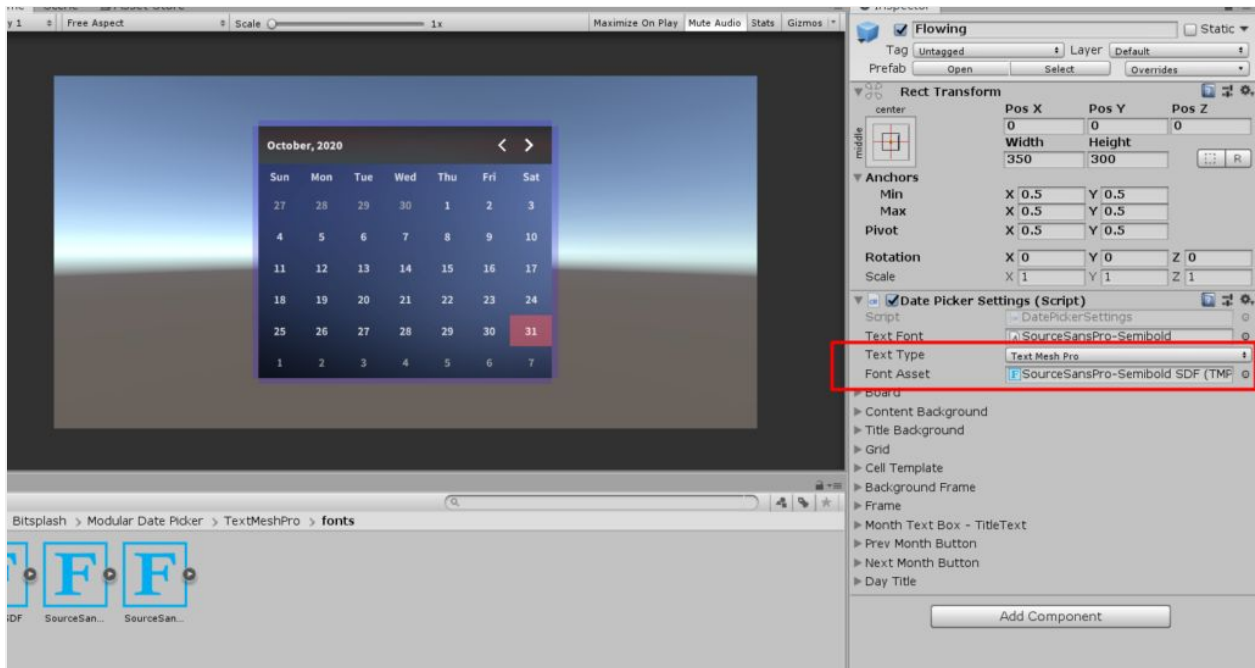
y 1 Free Aspect Scale 1x Maximize On Play Mute Audio Stats Gizmos

October, 2020

| Sun | Mon | Tue | Wed | Thu | Fri | Sat |
|---|---|---|---|---|---|---|
| 27 | 28 | 29 | 30 | 1 | 2 | 3 |
| 4 | 5 | 6 | 7 | 8 | 9 | 10 |
| 11 | 12 | 13 | 14 | 15 | 16 | 17 |
| 18 | 19 | 20 | 21 | 22 | 23 | 24 |
| 25 | 26 | 27 | 28 | 29 | 30 | 31 |
| 1 | 2 | 3 | 4 | 5 | 6 | 7 |

Bitsplash > Modular Date Picker > TextMeshPro > fonts

DF SourceSan... SourceSan...

Flowing Static
Tag Untagged Layer Default
Prefab Open Select Overrides

Rect Transform
center Pos X Pos Y Pos Z
middle 0 0 0
Width Height
350 300 R
Anchors
Min X 0.5 Y 0.5
Max X 0.5 Y 0.5
Pivot X 0.5 Y 0.5
Rotation X 0 Y 0 Z 0
Scale X 1 Y 1 Z 1

Date Picker Settings (Script)
Script DatePickerSettings
Text Font SourceSansPro-Semibold
Text Type Text Mesh Pro
Font Asset SourceSansPro-Semibold SDF (TMP
Board
Content Background
Title Background
Grid
Cell Template
Background Frame
Frame
Month Text Box - TitleText
Prev Month Button
Next Month Button
Day Title

Add Component